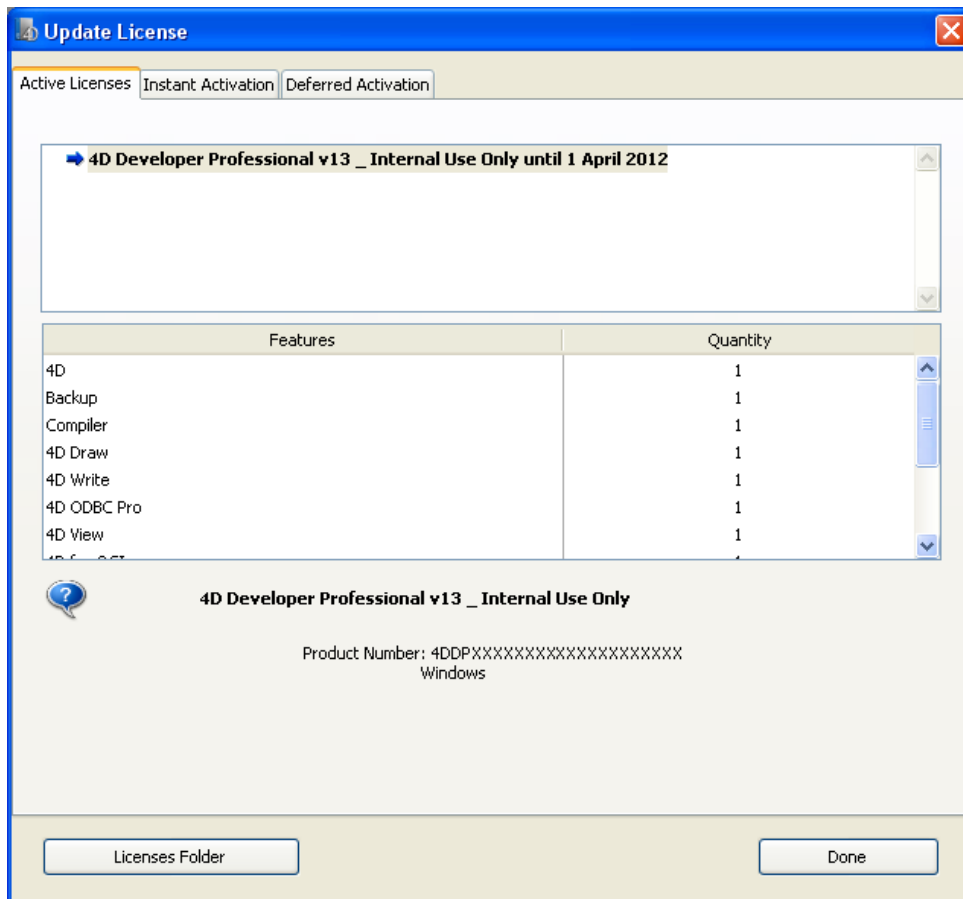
Update License

Active Licenses | Instant Activation | Deferred Activation

4D Developer Professional v13 _ Internal Use Only until 1 April 2012

| Features | Quantity |
|---|---|
| 4D | 1 |
| Backup | 1 |
| Compiler | 1 |
| 4D Draw | 1 |
| 4D Write | 1 |
| 4D ODBC Pro | 1 |
| 4D View | 1 |
| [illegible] | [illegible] |

4D Developer Professional v13 _ Internal Use Only

Product Number: 4DDPXXXXXXXXXXXXXXXXXX
Windows

Licenses Folder

Done